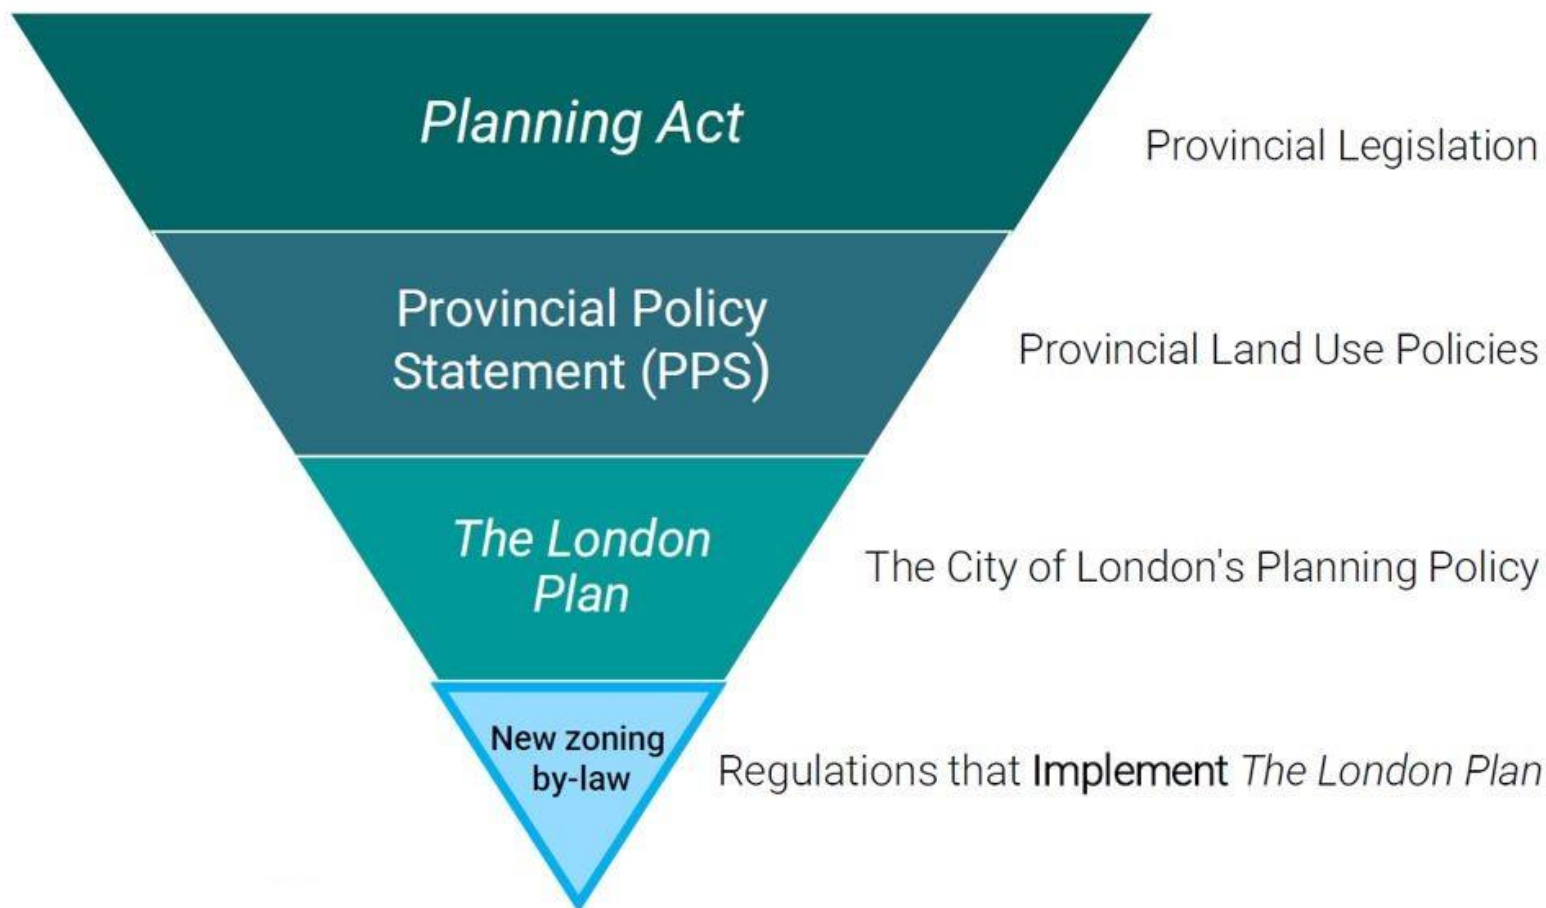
Planning Act

Provincial Legislation

Provincial Policy Statement (PPS)

Provincial Land Use Policies

The London Plan

The City of London's Planning Policy

New zoning by-law

Regulations that Implement The London Plan